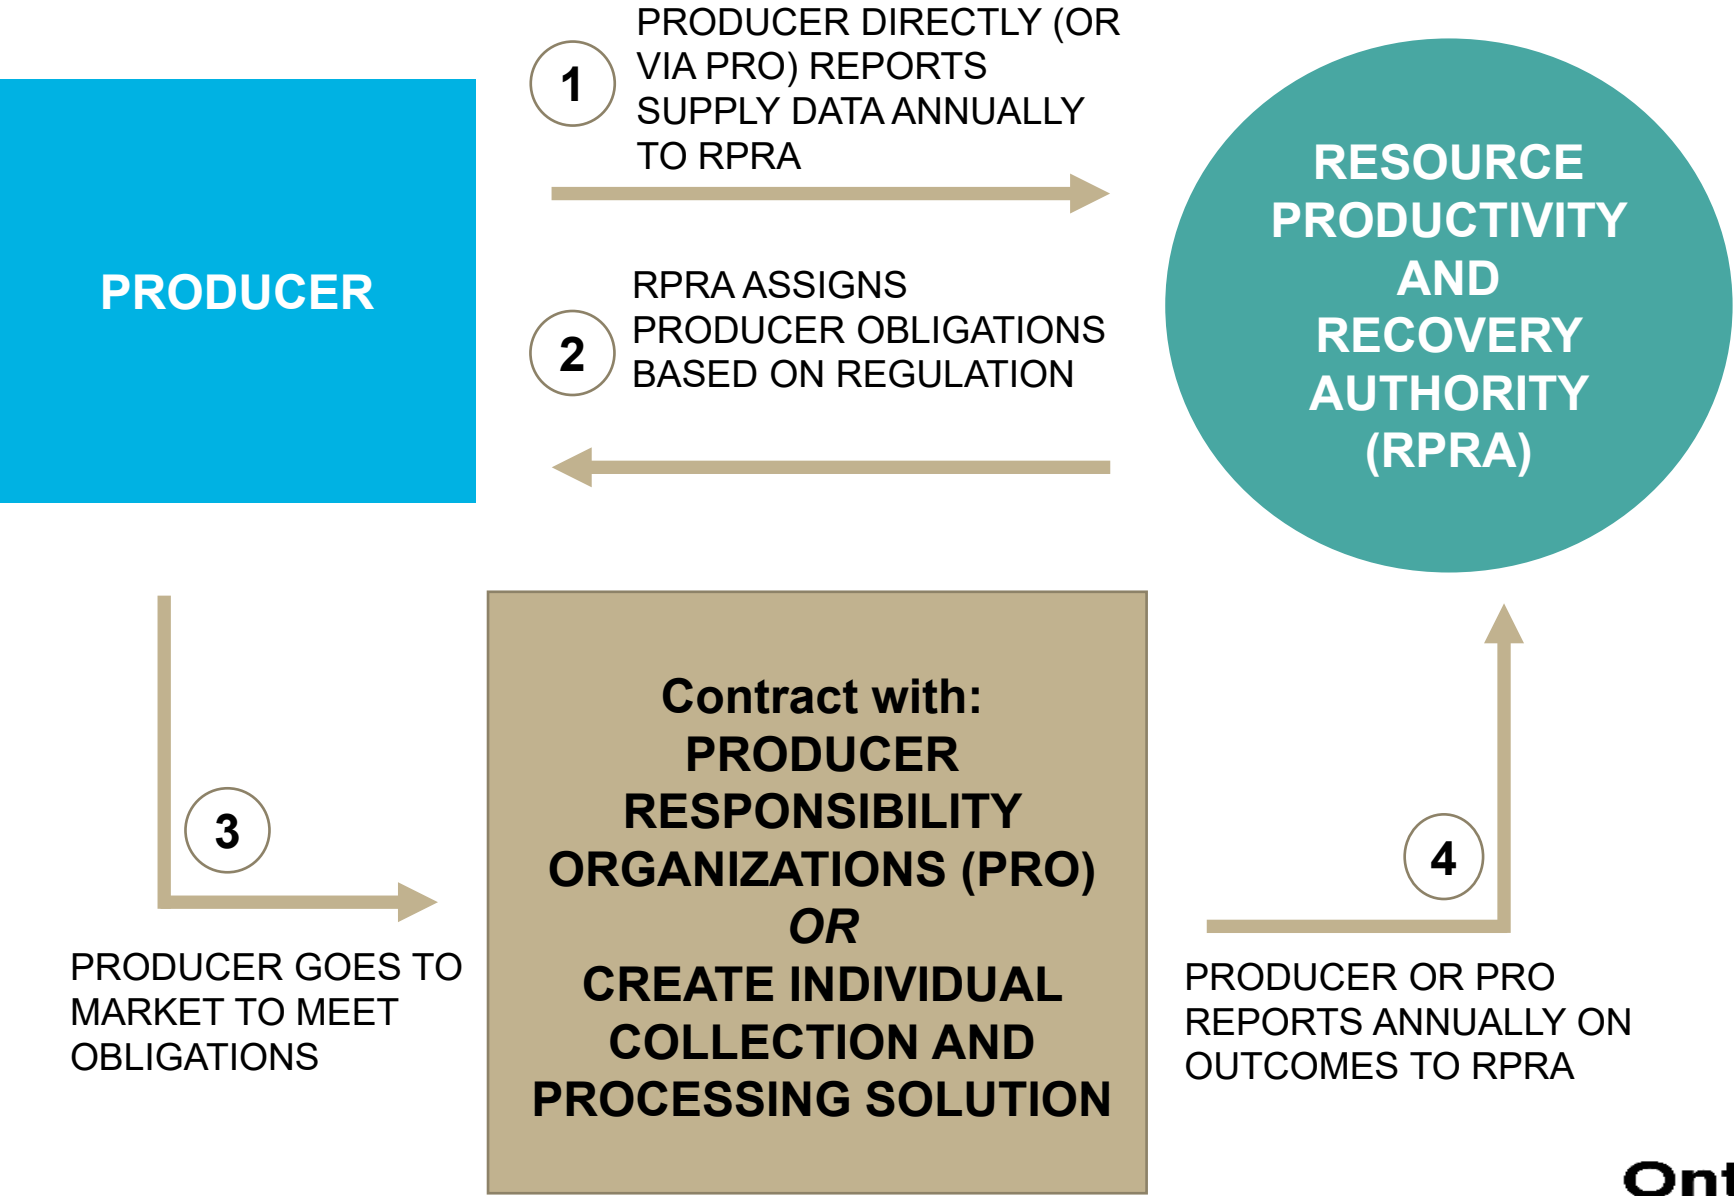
PRODUCER

1

PRODUCER DIRECTLY (OR VIA PRO) REPORTS SUPPLY DATA ANNUALLY TO RPRA

2

RPRA ASSIGNS PRODUCER OBLIGATIONS BASED ON REGULATION

RESOURCE PRODUCTIVITY AND RECOVERY AUTHORITY (RPRA)

3

PRODUCER GOES TO MARKET TO MEET OBLIGATIONS

Contract with:
PRODUCER RESPONSIBILITY ORGANIZATIONS (PRO)
OR
CREATE INDIVIDUAL COLLECTION AND PROCESSING SOLUTION

4

PRODUCER OR PRO REPORTS ANNUALLY ON OUTCOMES TO RPRA

Ont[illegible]